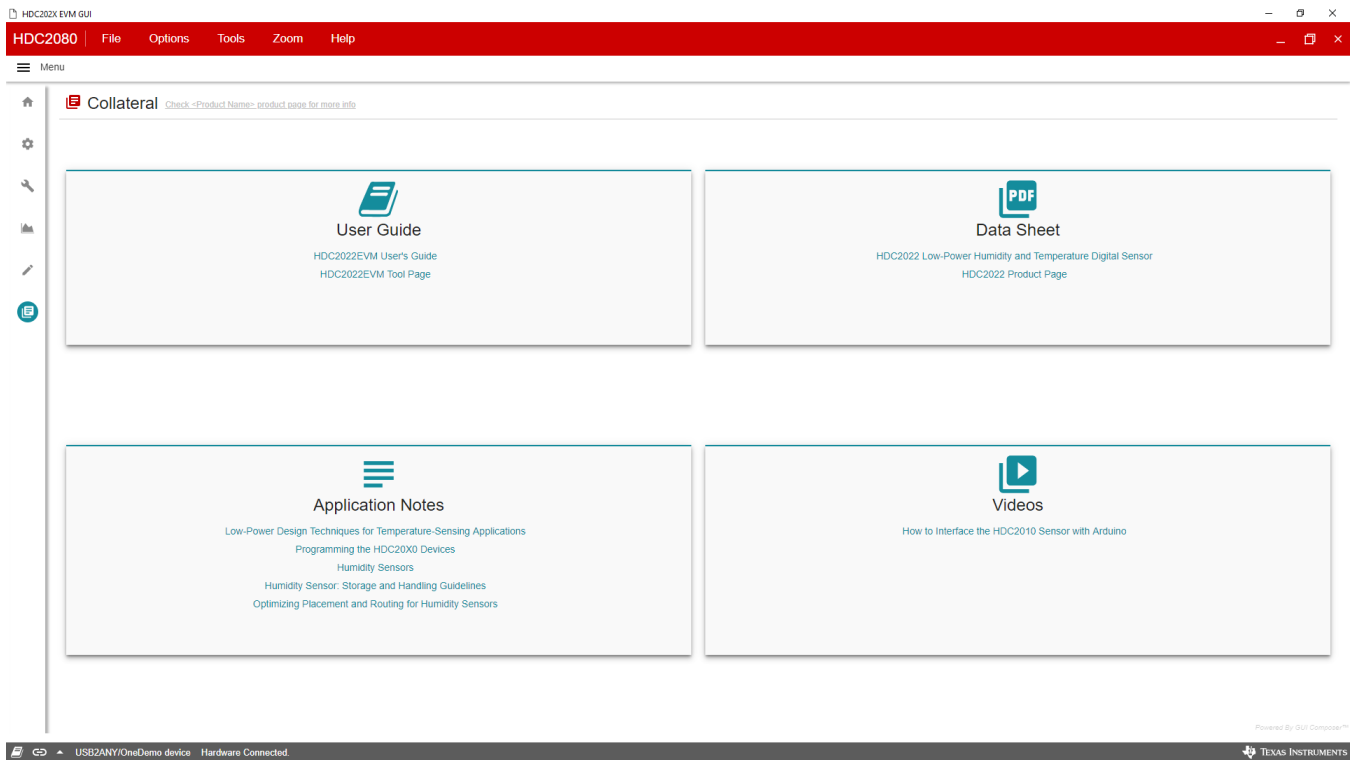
HDC202X EVM GUI

HDC2080 File Options Tools Zoom Help

Menu

Collateral Check <Product Name> product page for more info

User Guide
HDC2022EVM User's Guide
HDC2022EVM Tool Page

PDF
Data Sheet
HDC2022 Low-Power Humidity and Temperature Digital Sensor
HDC2022 Product Page

Application Notes
Low-Power Design Techniques for Temperature-Sensing Applications
Programming the HDC20X0 Devices
Humidity Sensors
Humidity Sensor: Storage and Handling Guidelines
Optimizing Placement and Routing for Humidity Sensors

Videos
How to Interface the HDC2010 Sensor with Arduino

Powered By GUI Composer™

USB2ANY/OneDemo device Hardware Connected.

Texas Instruments